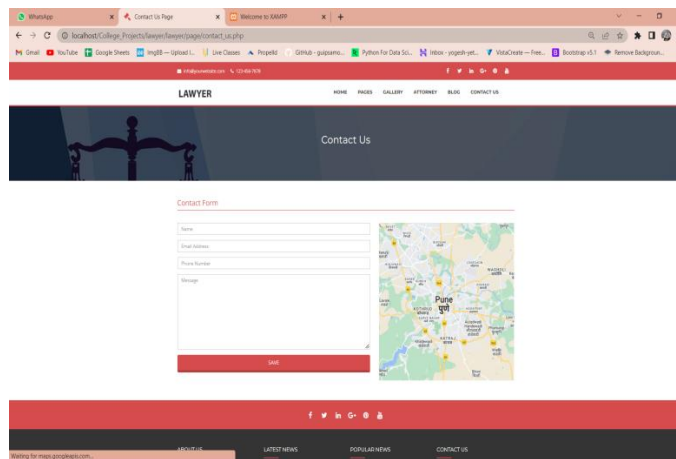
WhatsApp
Contact Us Page
Welcome to XAMPP
localhost/College_Projects/lawyer/lawyer/page/contact_us.php
Gmail YouTube Google Sheets ImgBB — Upload I... Live Classes Propelld GitHub - gupsamo... Python For Data Sci... Inbox - yogesh-yet... VistaCreate — Free... Bootstrap v5.1 Remove Backgroun...
info@yourwebsite.com 123-456-7890
LAWYER
HOME PAGES GALLERY ATTORNEY BLOG CONTACT US
Contact Us
Contact Form
Name
Email Address
Phone Number
Message
SAVE
Pune
पुणे
ABOUT US
LATEST NEWS
POPULAR NEWS
CONTACT US
Waiting for maps.googleapis.com...